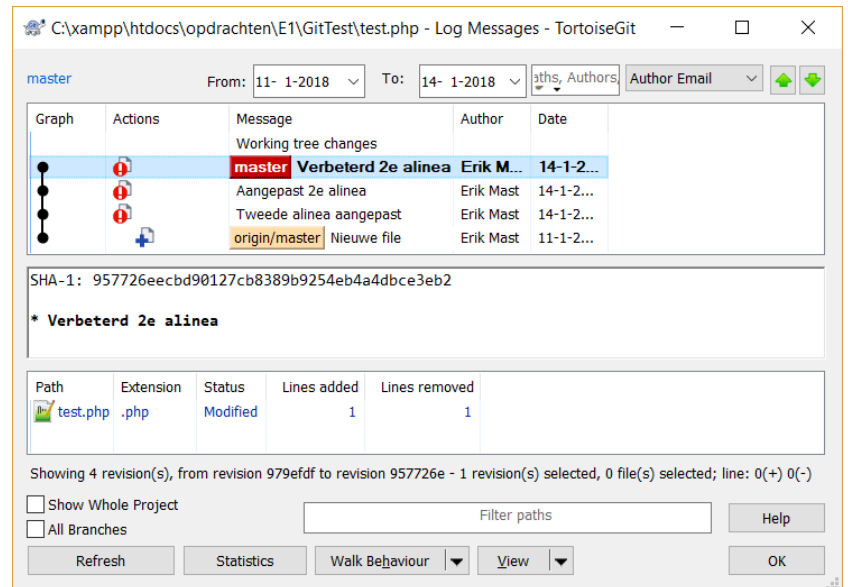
C:\xampp\htdocs\opdrachten\E1\GitTest\test.php - Log Messages - TortoiseGit

master

From: 11- 1-2018

To: 14- 1-2018

aths, Authors,

Author Email

| Graph | Actions | Message | Author | Date |
|---|---|---|---|---|
| | | Working tree changes | | |
| | | master Verbeterd 2e alinea | Erik M... | 14-1-2... |
| | | Aangepast 2e alinea | Erik Mast | 14-1-2... |
| | | Tweede alinea aangepast | Erik Mast | 14-1-2... |
| | | origin/master Nieuwe file | Erik Mast | 11-1-2... |

SHA-1: 957726eecbd90127cb8389b9254eb4a4dbce3eb2

* Verbeterd 2e alinea

| Path | Extension | Status | Lines added | Lines removed |
|---|---|---|---|---|
| test.php | .php | Modified | 1 | 1 |

Showing 4 revision(s), from revision 979efdf to revision 957726e - 1 revision(s) selected, 0 file(s) selected; line: 0(+) 0(-)

Show Whole Project

All Branches

Filter paths

Help

Refresh

Statistics

Walk Behaviour

View

OK